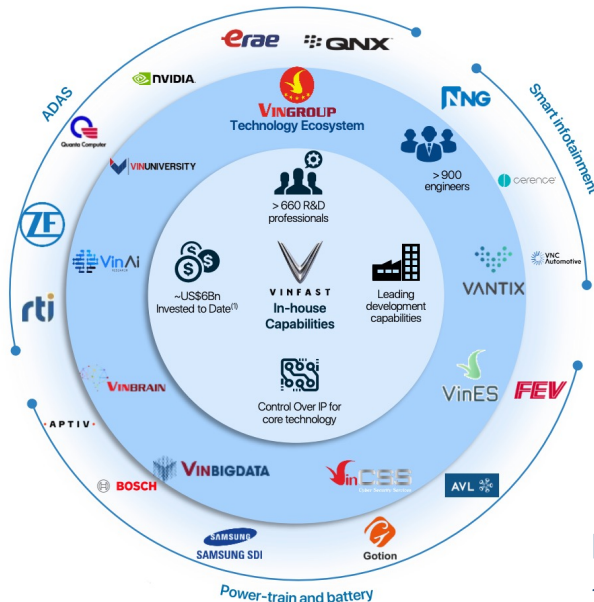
erae
QNX
NVIDIA
VINGROUP
Technology Ecosystem
ADAS
NNG
Smart infotainment
Quanta Computer
VINUNIVERSITY
> 900 engineers
cerence
> 660 R&D professionals
ZF
VinAi
VNC Automotive
VANTIX
~US\$6Bn Invested to Date$^{(1)}$
VINFAST
In-house Capabilities
Leading development capabilities
rti
VinES
FEV
VINBRAIN
Control Over IP for core technology
APTIV
VINBIGDATA
VinCSS
Cyber Security Services
AVL
BOSCH
SAMSUNG
SAMSUNG SDI
Gotion
Power-train and battery